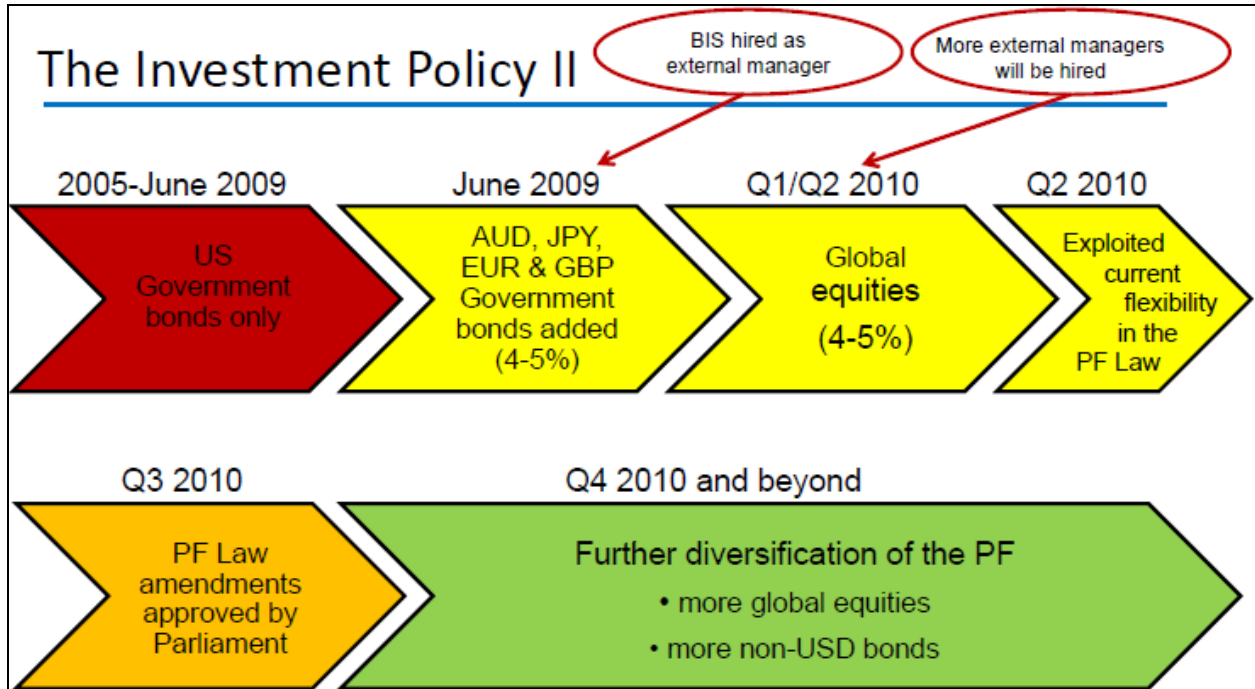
The Investment Policy II

BIS hired as external manager

More external managers will be hired

2005-June 2009

US Government bonds only

June 2009

AUD, JPY, EUR & GBP Government bonds added (4-5%)

Q1/Q2 2010

Global equities (4-5%)

Q2 2010

Exploited current flexibility in the PF Law

Q3 2010

PF Law amendments approved by Parliament

Q4 2010 and beyond

Further diversification of the PF

• more global equities

• more non-USD bonds